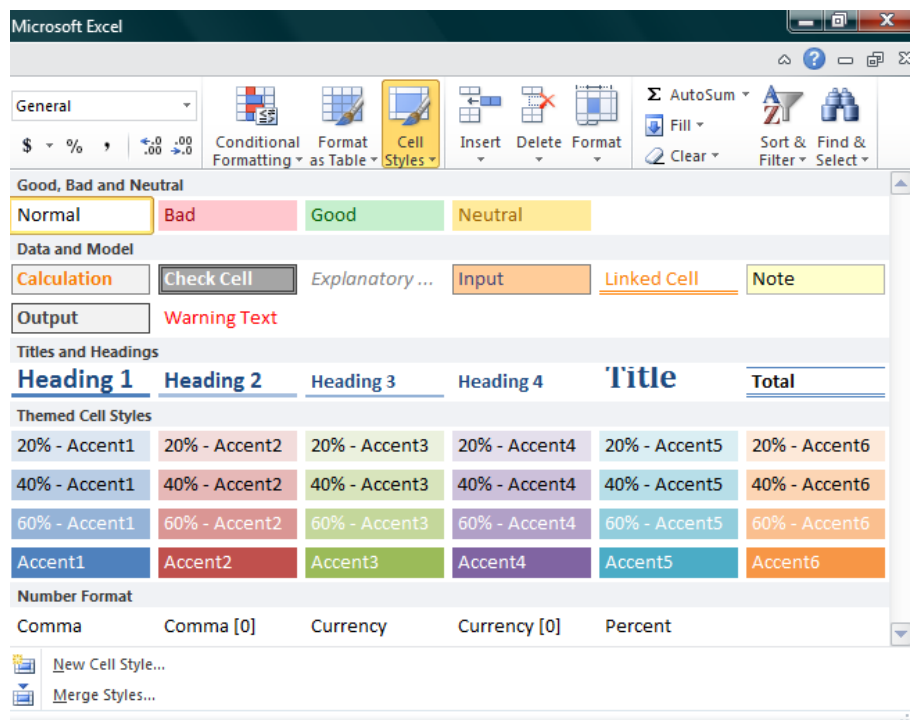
Microsoft Excel

General

$ - % ,

Conditional Formatting

Format as Table

Cell Styles

Insert

Delete

Format

Σ AutoSum

Fill

Clear

Sort & Filter

Find & Select

Good, Bad and Neutral

| Normal | Bad | Good | Neutral |
|---|---|---|---|

Data and Model

| Calculation | Check Cell | Explanatory ... | Input | Linked Cell | Note |
|---|---|---|---|---|---|
| Output | Warning Text | | | | |

Titles and Headings

| Heading 1 | Heading 2 | Heading 3 | Heading 4 | Title | Total |
|---|---|---|---|---|---|

Themed Cell Styles

| 20% - Accent1 | 20% - Accent2 | 20% - Accent3 | 20% - Accent4 | 20% - Accent5 | 20% - Accent6 |
|---|---|---|---|---|---|
| 40% - Accent1 | 40% - Accent2 | 40% - Accent3 | 40% - Accent4 | 40% - Accent5 | 40% - Accent6 |
| 60% - Accent1 | 60% - Accent2 | 60% - Accent3 | 60% - Accent4 | 60% - Accent5 | 60% - Accent6 |
| Accent1 | Accent2 | Accent3 | Accent4 | Accent5 | Accent6 |

Number Format

| Comma | Comma [0] | Currency | Currency [0] | Percent |
|---|---|---|---|---|

New Cell Style...

Merge Styles...